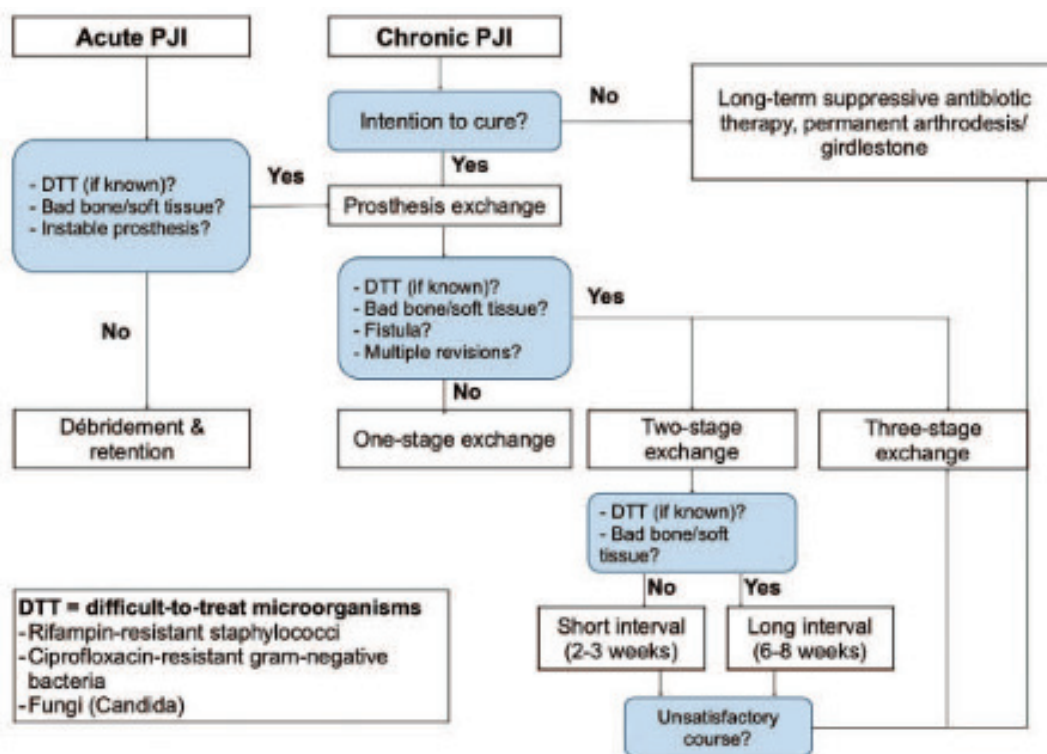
Acute PJI

Chronic PJI

Intention to cure?

No

Long-term suppressive antibiotic therapy, permanent arthrodesis/ girdlestone

Yes

- DTT (if known)?
- Bad bone/soft tissue?
- Instable prosthesis?

Yes

Prosthesis exchange

- DTT (if known)?
- Bad bone/soft tissue?
- Fistula?
- Multiple revisions?

Yes

No

No

Débridement & retention

One-stage exchange

Two-stage exchange

Three-stage exchange

- DTT (if known)?
- Bad bone/soft tissue?

No

Yes

Short interval (2-3 weeks)

Long interval (6-8 weeks)

Unsatisfactory course?

DTT = difficult-to-treat microorganisms
-Rifampin-resistant staphylococci
-Ciprofloxacin-resistant gram-negative bacteria
-Fungi (Candida)